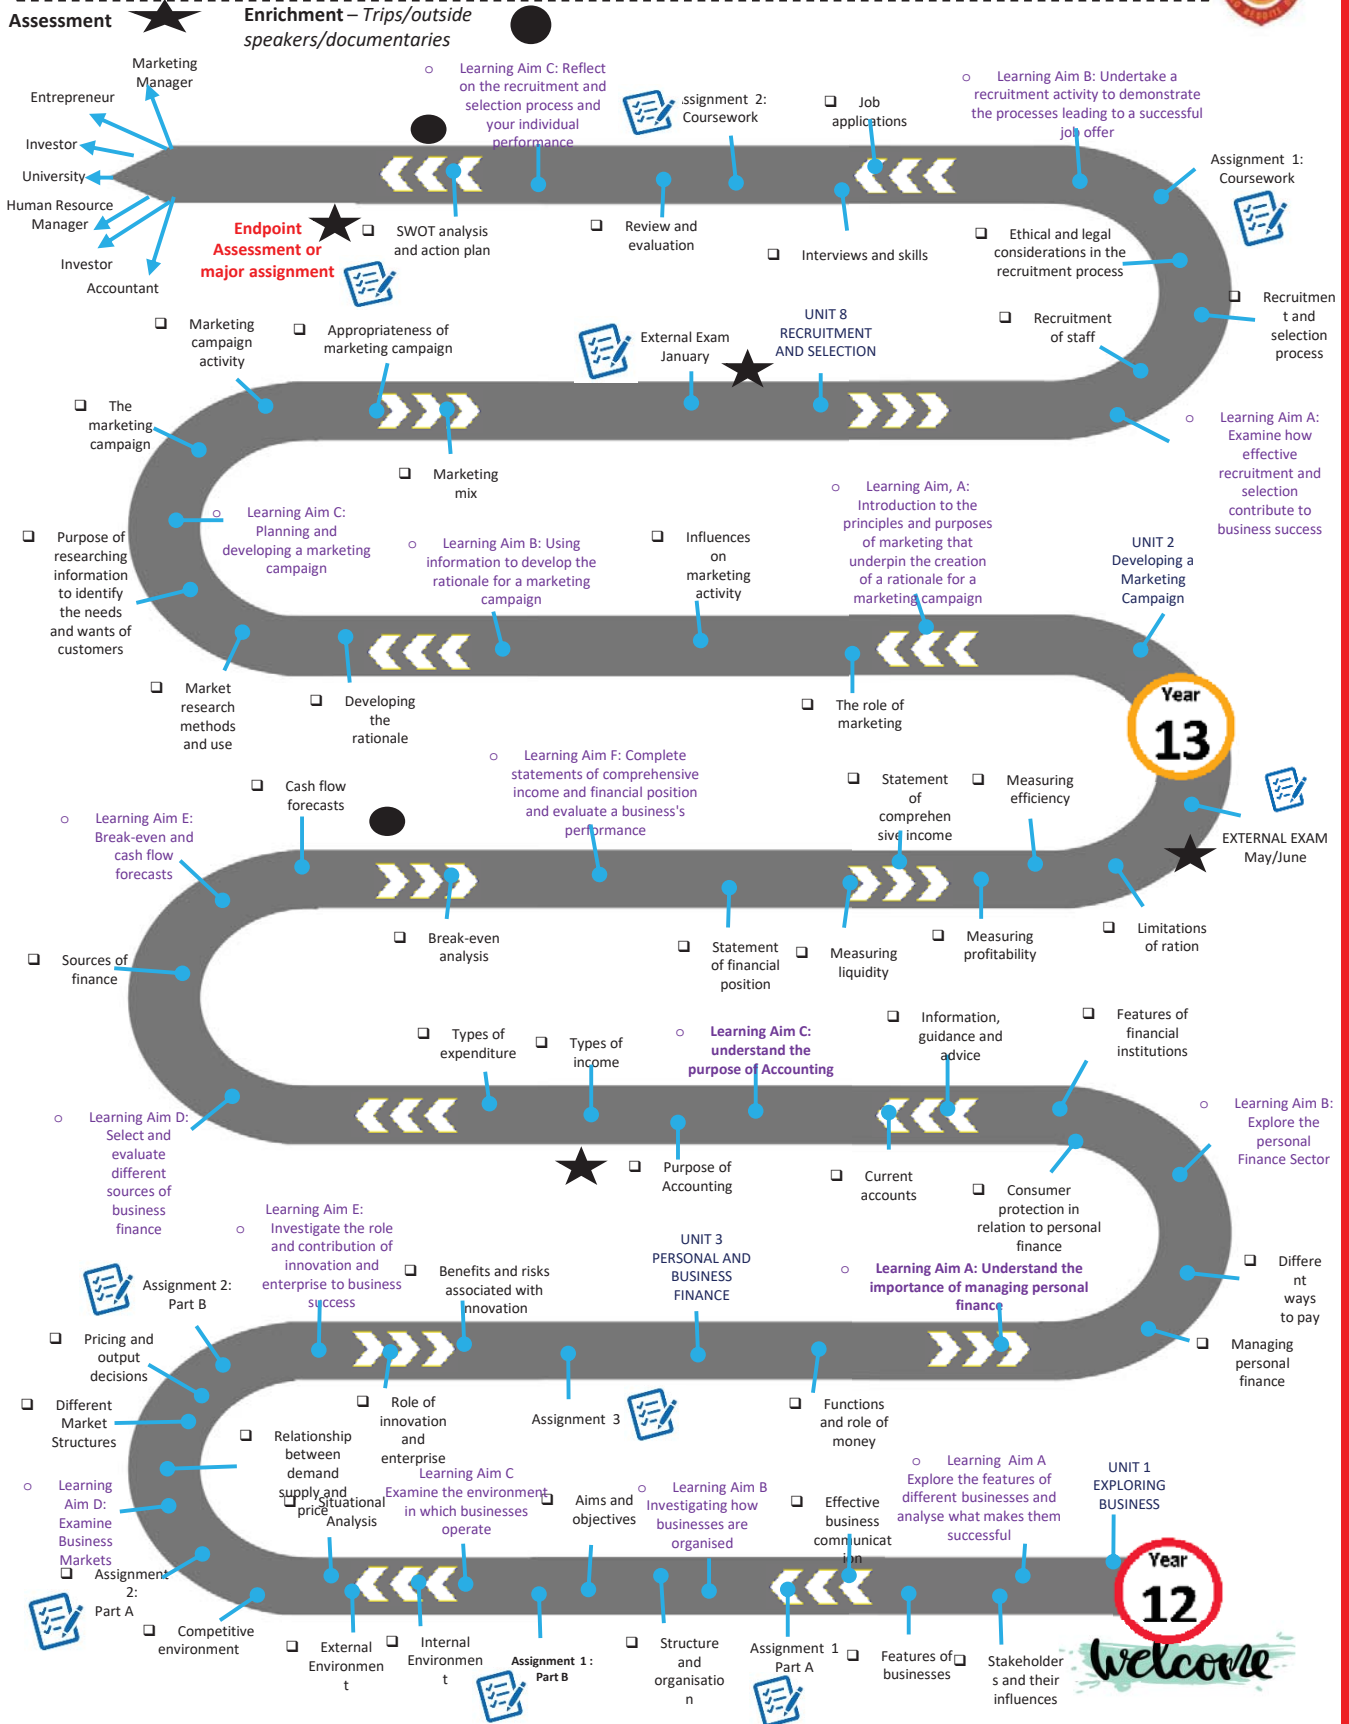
Assessment

Enrichment – Trips/outside speakers/documentaries

Marketing Manager
Entrepreneur
Investor
University
Human Resource Manager
Investor
Accountant

Endpoint Assessment or major assignment

Learning Aim C: Reflect on the recruitment and selection process and your individual performance

Assignment 2: Coursework

Job applications

Learning Aim B: Undertake a recruitment activity to demonstrate the processes leading to a successful job offer

Assignment 1: Coursework

SWOT analysis and action plan

Review and evaluation

Interviews and skills

Ethical and legal considerations in the recruitment process

Recruitment and selection process

Recruitment of staff

UNIT 8 RECRUITMENT AND SELECTION

External Exam January

Marketing campaign activity

Appropriateness of marketing campaign

The marketing campaign

Marketing mix

Learning Aim A: Examine how effective recruitment and selection contribute to business success

Learning Aim C: Planning and developing a marketing campaign

Learning Aim B: Using information to develop the rationale for a marketing campaign

Influences on marketing activity

Learning Aim, A: Introduction to the principles and purposes of marketing that underpin the creation of a rationale for a marketing campaign

UNIT 2 Developing a Marketing Campaign

Purpose of researching information to identify the needs and wants of customers

Market research methods and use

Developing the rationale

The role of marketing

Year 13

Learning Aim F: Complete statements of comprehensive income and financial position and evaluate a business's performance

Cash flow forecasts

Statement of comprehensive income

Measuring efficiency

Learning Aim E: Break-even and cash flow forecasts

EXTERNAL EXAM May/June

Break-even analysis

Statement of financial position

Measuring liquidity

Measuring profitability

Limitations of ration

Sources of finance

Types of expenditure

Types of income

Learning Aim C: understand the purpose of Accounting

Information, guidance and advice

Features of financial institutions

Learning Aim D: Select and evaluate different sources of business finance

Purpose of Accounting

Current accounts

Consumer protection in relation to personal finance

Learning Aim B: Explore the personal Finance Sector

Learning Aim E: Investigate the role and contribution of innovation and enterprise to business success

Assignment 2: Part B

Benefits and risks associated with innovation

UNIT 3 PERSONAL AND BUSINESS FINANCE

Learning Aim A: Understand the importance of managing personal finance

Different ways to pay

Pricing and output decisions

Managing personal finance

Different Market Structures

Role of innovation and enterprise

Assignment 3

Functions and role of money

Relationship between demand supply and price

Learning Aim C Explore the environment in which businesses operate

Situational Analysis

Aims and objectives

Learning Aim B Investigating how businesses are organised

Effective business communication

Learning Aim A Explore the features of different businesses and analyse what makes them successful

UNIT 1 EXPLORING BUSINESS

Learning Aim D: Examine Business Markets

Assignment 2: Part A

Year 12

Competitive environment

External Environment

Internal Environment

Assignment 1 : Part B

Structure and organisation

Assignment 1 Part A

Features of businesses

Stakeholders and their influences

welcome